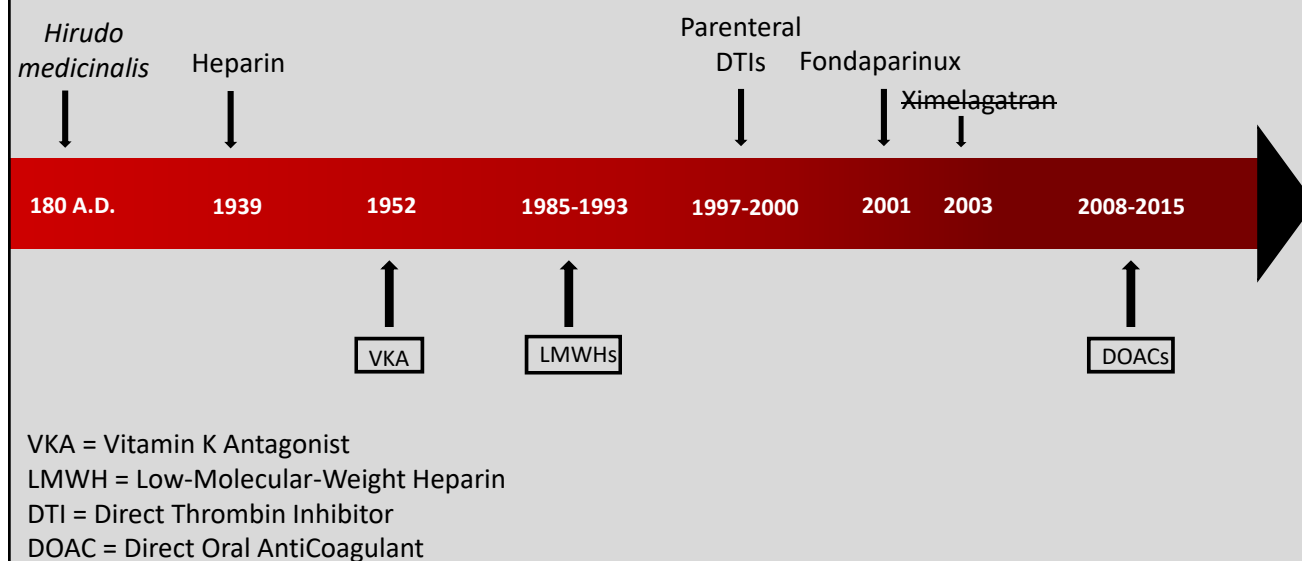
*Hirudo medicinalis*

Heparin

Parenteral DTIs

Fondaparinux

~~Ximelagatran~~

180 A.D. 1939 1952 1985-1993 1997-2000 2001 2003 2008-2015

VKA

LMWHs

DOACs

VKA = Vitamin K Antagonist
LMWH = Low-Molecular-Weight Heparin
DTI = Direct Thrombin Inhibitor
DOAC = Direct Oral AntiCoagulant